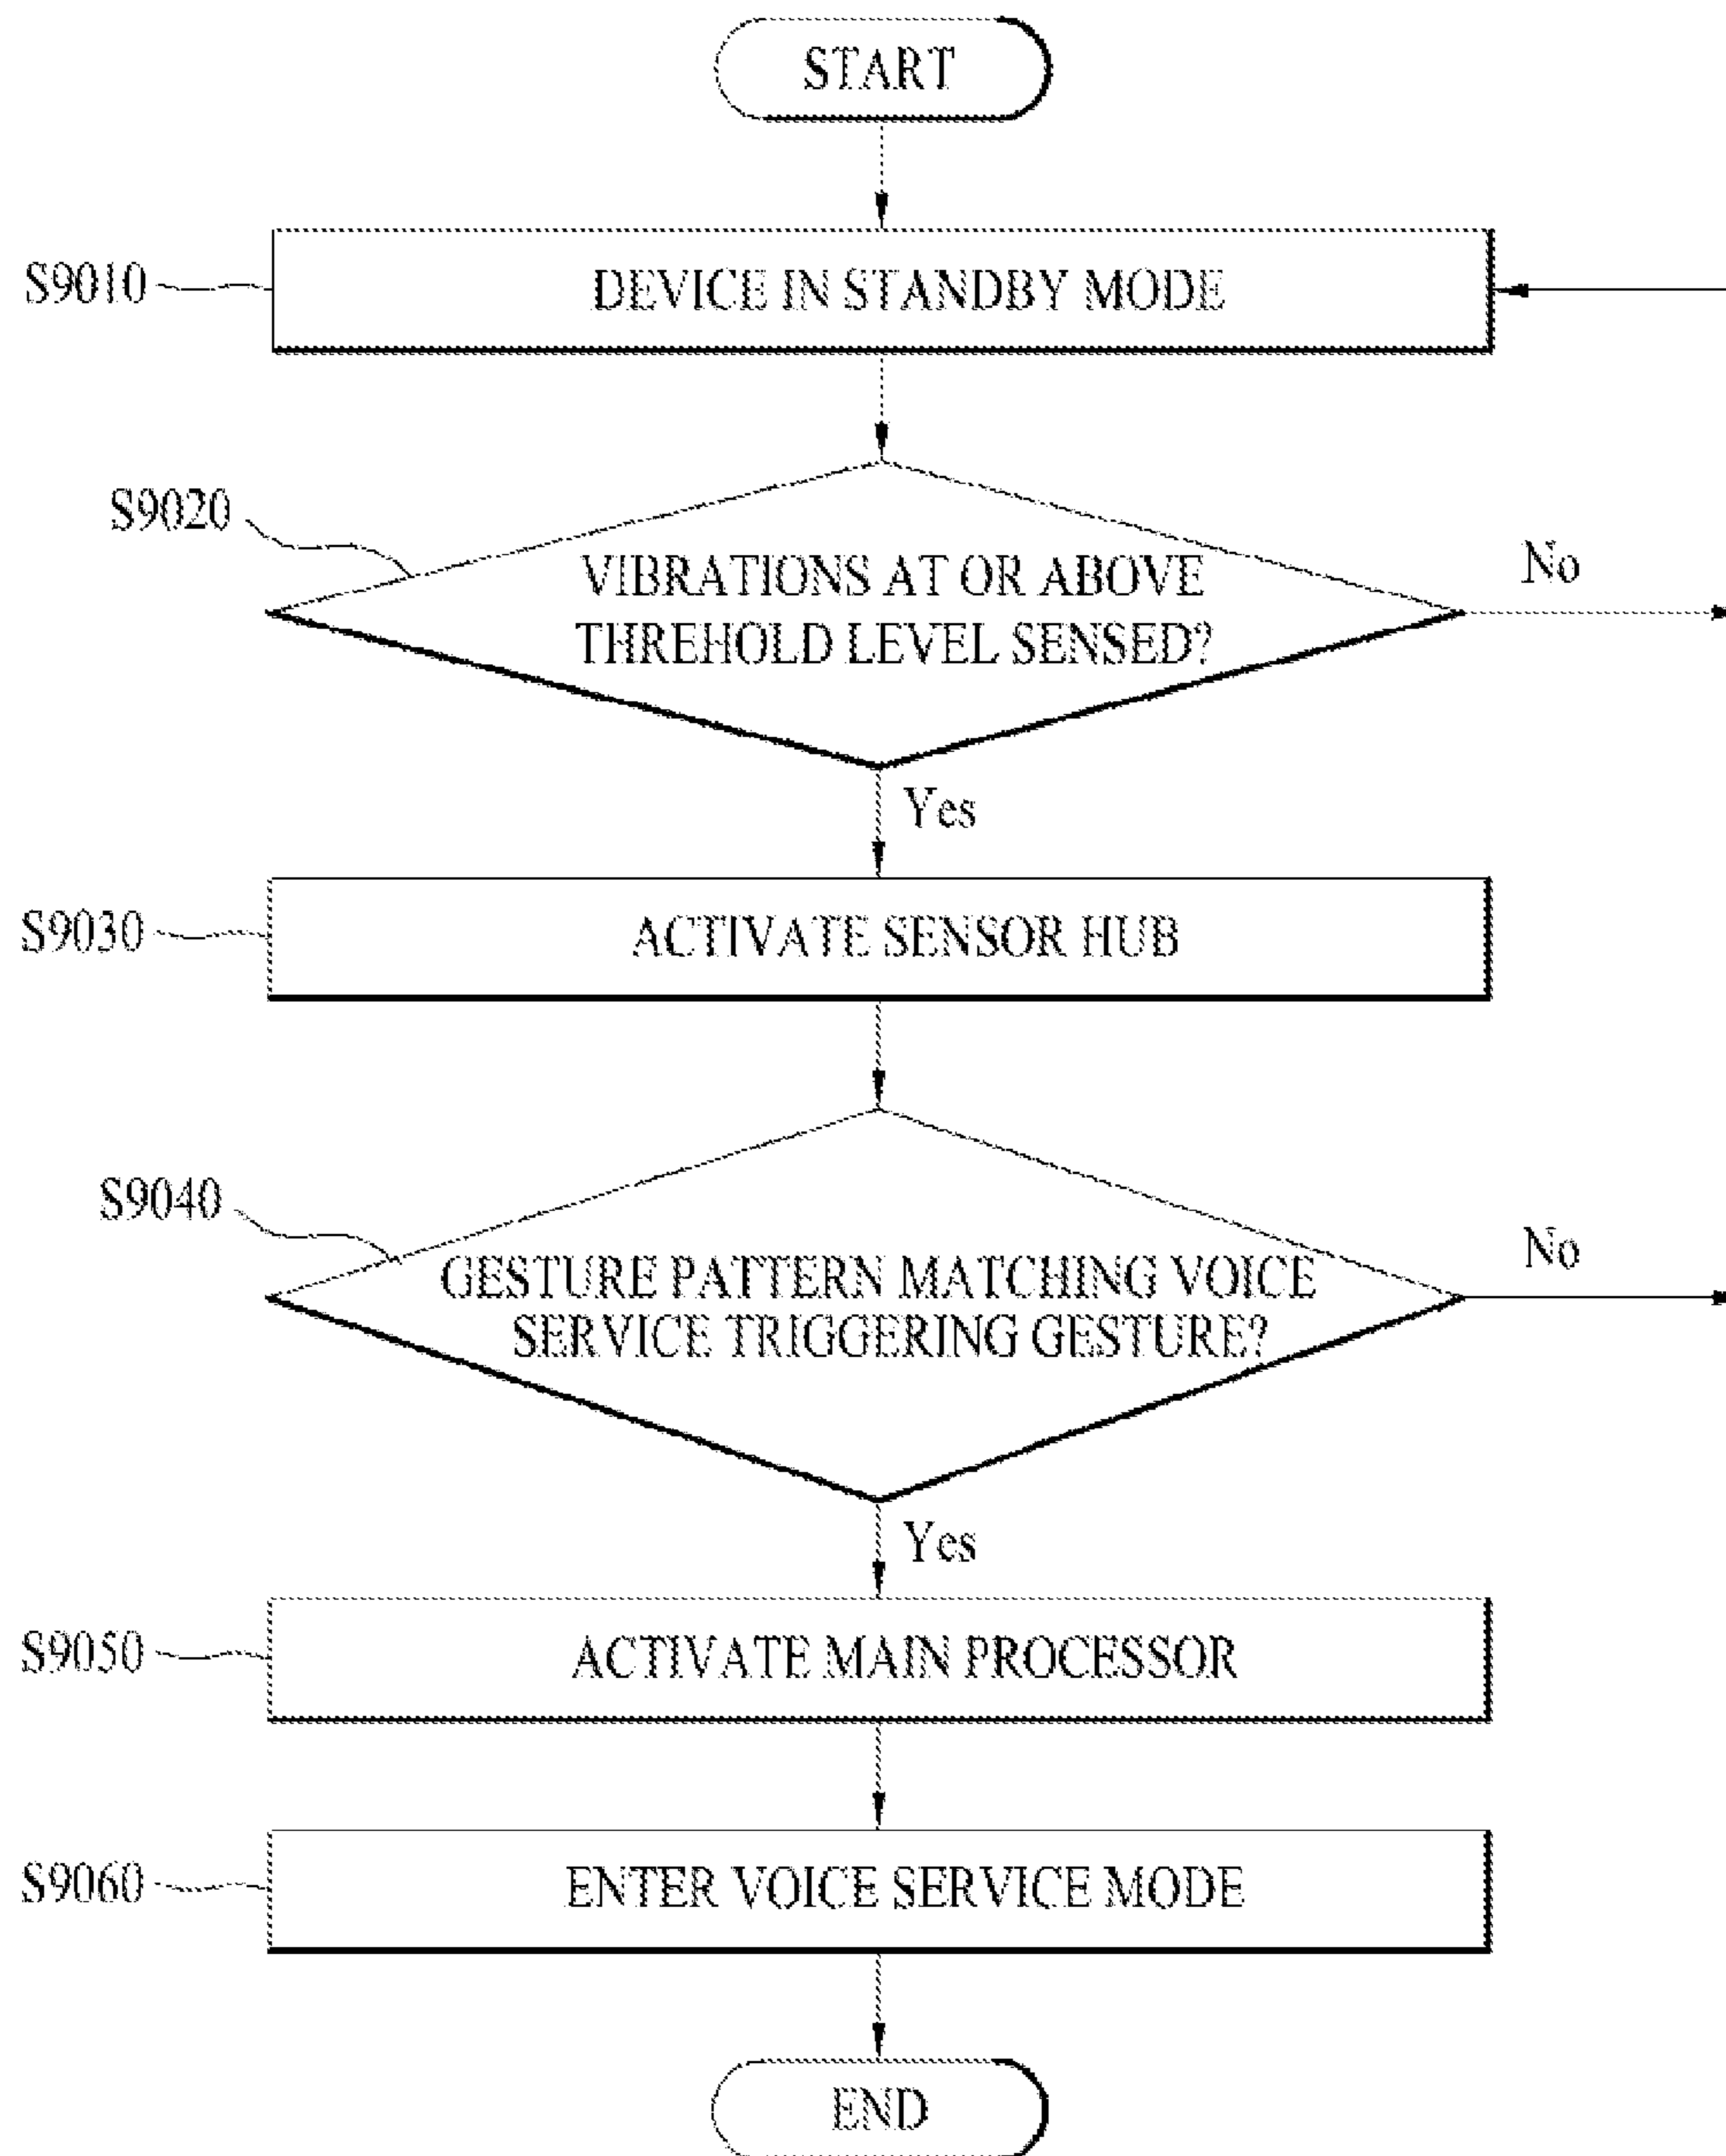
START

S9010

DEVICE IN STANDBY MODE

S9020

VIBRATIONS AT OR ABOVE THREHOLD LEVEL SENSED?

No

Yes

S9030

ACTIVATE SENSOR HUB

S9040

GESTURE PATTERN MATCHING VOICE SERVICE TRIGGERING GESTURE?

No

Yes

S9050

ACTIVATE MAIN PROCESSOR

S9060

ENTER VOICE SERVICE MODE

END